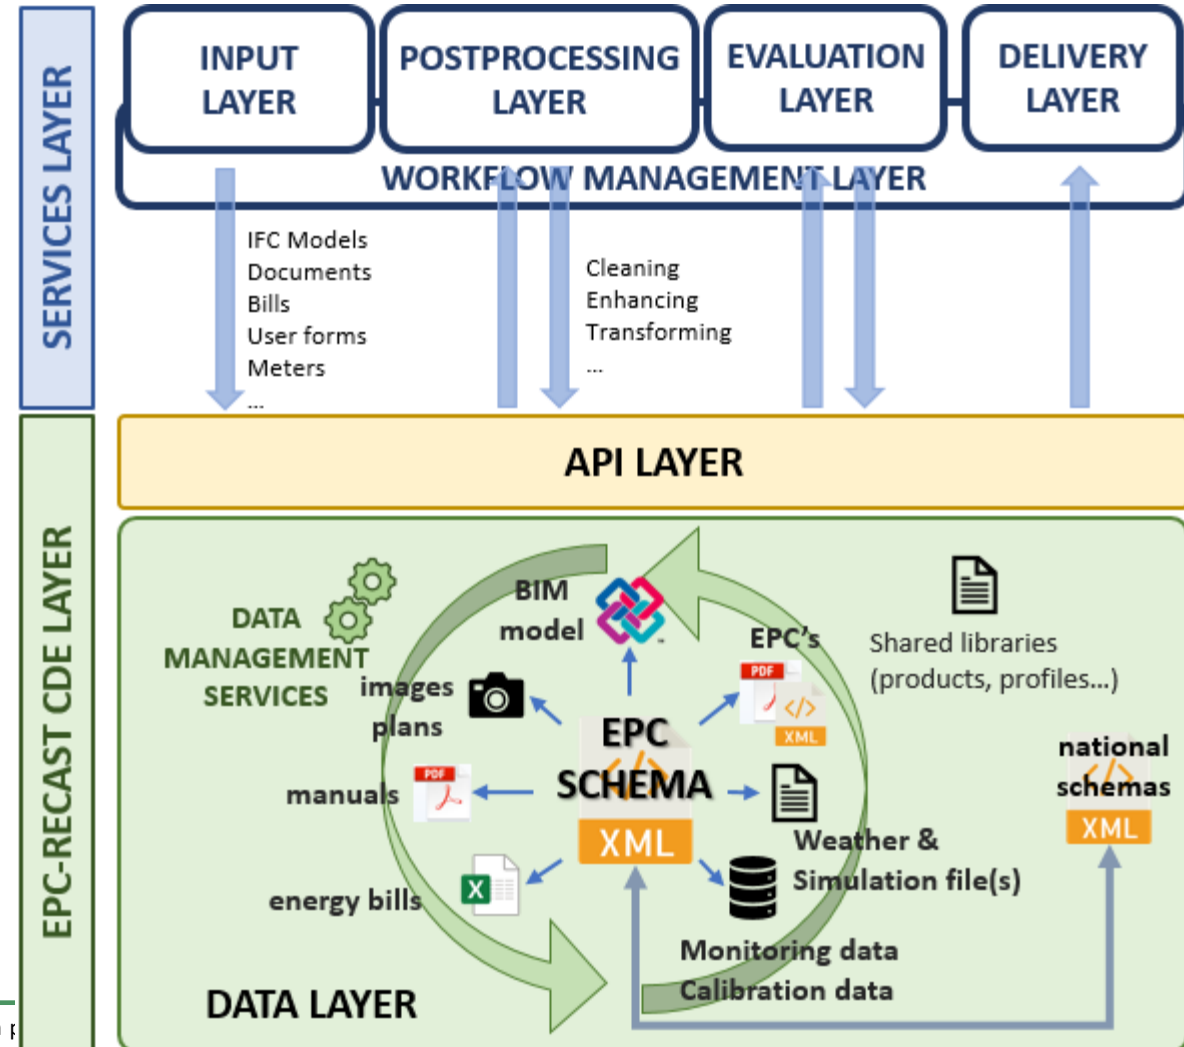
SERVICES LAYER

INPUT LAYER

POSTPROCESSING LAYER

EVALUATION LAYER

DELIVERY LAYER

WORKFLOW MANAGEMENT LAYER

IFC Models
Documents
Bills
User forms
Meters
...

Cleaning
Enhancing
Transforming
...

API LAYER

EPC-RECAST CDE LAYER

DATA MANAGEMENT SERVICES

BIM model

EPC's

Shared libraries (products, profiles...)

images plans

EPC SCHEMA

XML

manuals

PDF

XML

national schemas

XML

Weather & Simulation file(s)

energy bills

Monitoring data
Calibration data

DATA LAYER